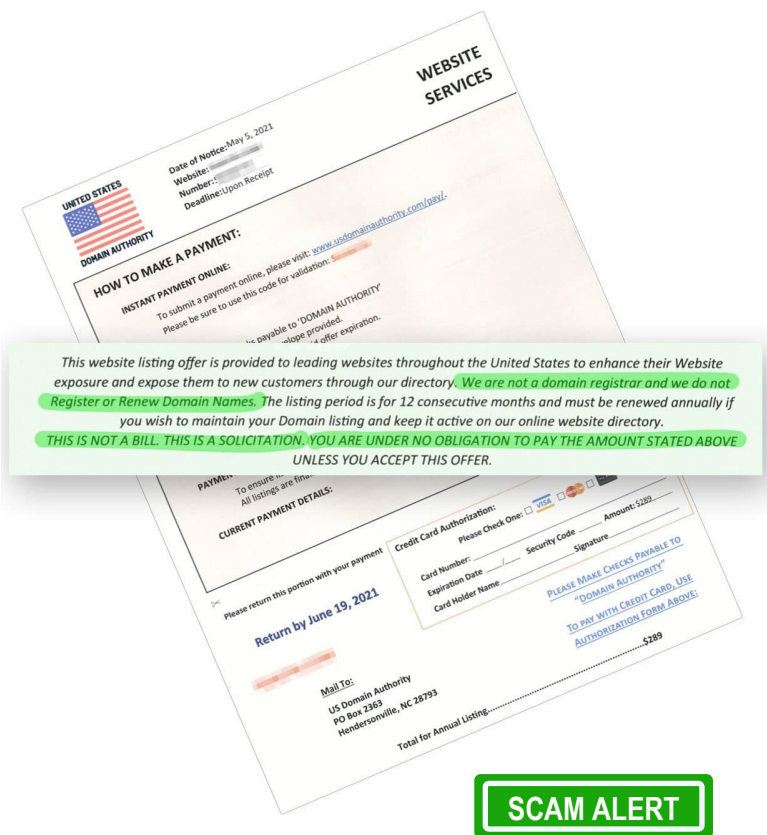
WEBSITE SERVICES

UNITED STATES DOMAIN AUTHORITY

Date of Notice: May 5, 2021
Website: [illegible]
Number: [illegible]
Deadline: Upon Receipt

HOW TO MAKE A PAYMENT:

INSTANT PAYMENT ONLINE:
To submit a payment online, please visit: www.usdomainauthority.com/pay/.
Please be sure to use this code for validation: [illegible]

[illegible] payable to 'DOMAIN AUTHORITY' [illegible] envelope provided. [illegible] offer expiration.

This website listing offer is provided to leading websites throughout the United States to enhance their Website exposure and expose them to new customers through our directory. We are not a domain registrar and we do not Register or Renew Domain Names. The listing period is for 12 consecutive months and must be renewed annually if you wish to maintain your Domain listing and keep it active on our online website directory.
THIS IS NOT A BILL. THIS IS A SOLICITATION. YOU ARE UNDER NO OBLIGATION TO PAY THE AMOUNT STATED ABOVE UNLESS YOU ACCEPT THIS OFFER.

PAYMEN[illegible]
To ensure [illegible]
All listings are fina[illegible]
CURRENT PAYMENT DETAILS:

Please return this portion with your payment

Return by June 19, 2021

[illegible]

Mail To:
US Domain Authority
PO Box 2363
Hendersonville, NC 28793

Credit Card Authorization:
Please Check One: ☐ VISA ☐ ☐ ☐ Amount: $289
Card Number: ______ Security Code ______
Expiration Date __/__ Signature ______
Card Holder Name ______

PLEASE MAKE CHECKS PAYABLE TO "DOMAIN AUTHORITY"
TO PAY WITH CREDIT CARD, USE AUTHORIZATION FORM ABOVE:

Total for Annual Listing........................$289

SCAM ALERT